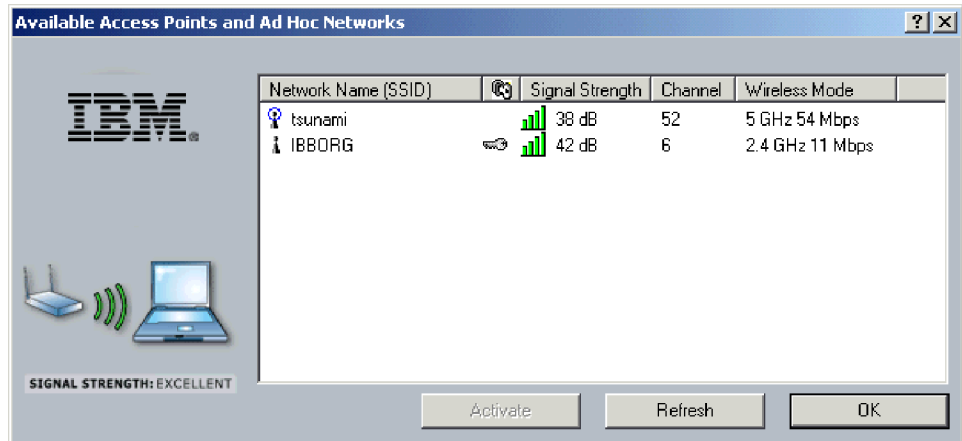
Available Access Points and Ad Hoc Networks

?
X

IBM.

| Network Name (SSID) | | Signal Strength | Channel | Wireless Mode |
|---|---|---|---|---|
| tsunami | | 38 dB | 52 | 5 GHz 54 Mbps |
| IBBORG | | 42 dB | 6 | 2.4 GHz 11 Mbps |

SIGNAL STRENGTH: EXCELLENT

Activate
Refresh
OK